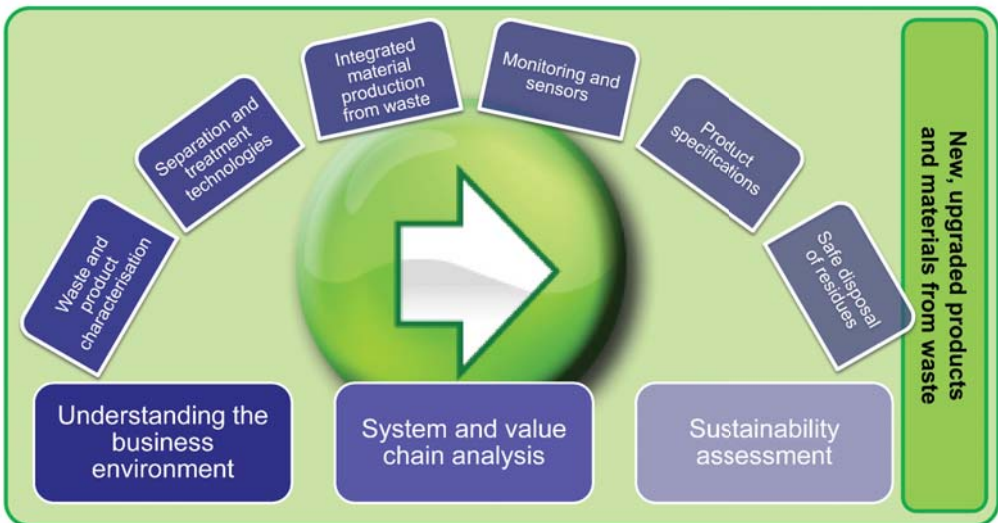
Waste and product characterisation

Separation and treatment technologies

Integrated material production from waste

Monitoring and sensors

Product specifications

Safe disposal of residues

New, upgraded products and materials from waste

Understanding the business environment

System and value chain analysis

Sustainability assessment